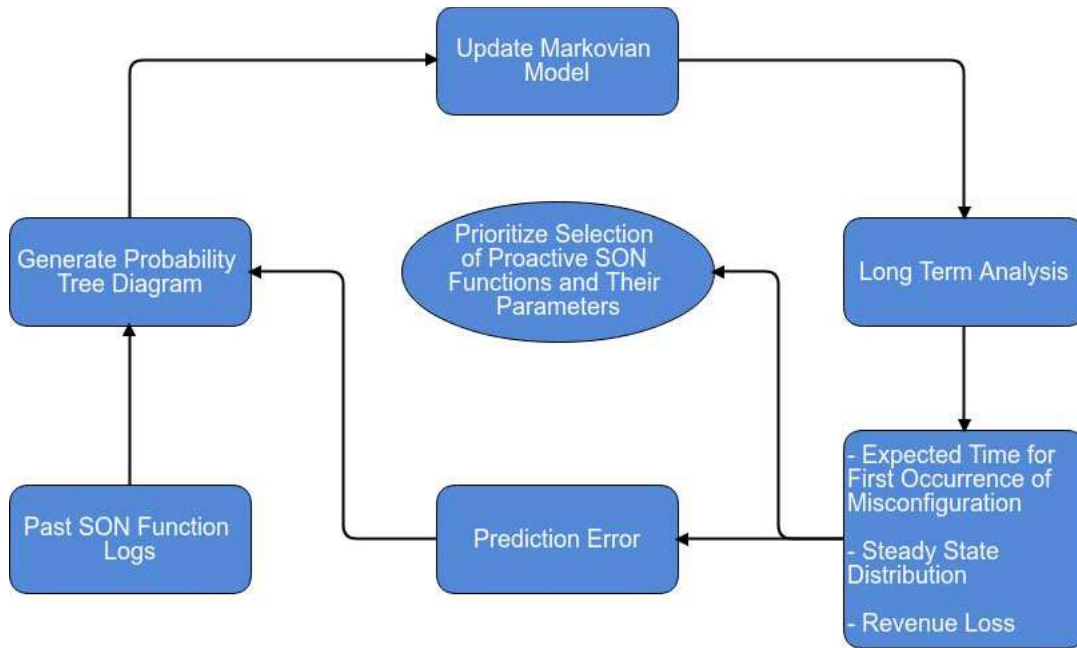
Update Markovian Model

Generate Probability Tree Diagram

Prioritize Selection of Proactive SON Functions and Their Parameters

Long Term Analysis

- Expected Time for First Occurrence of Misconfiguration

- Steady State Distribution

- Revenue Loss

Past SON Function Logs

Prediction Error